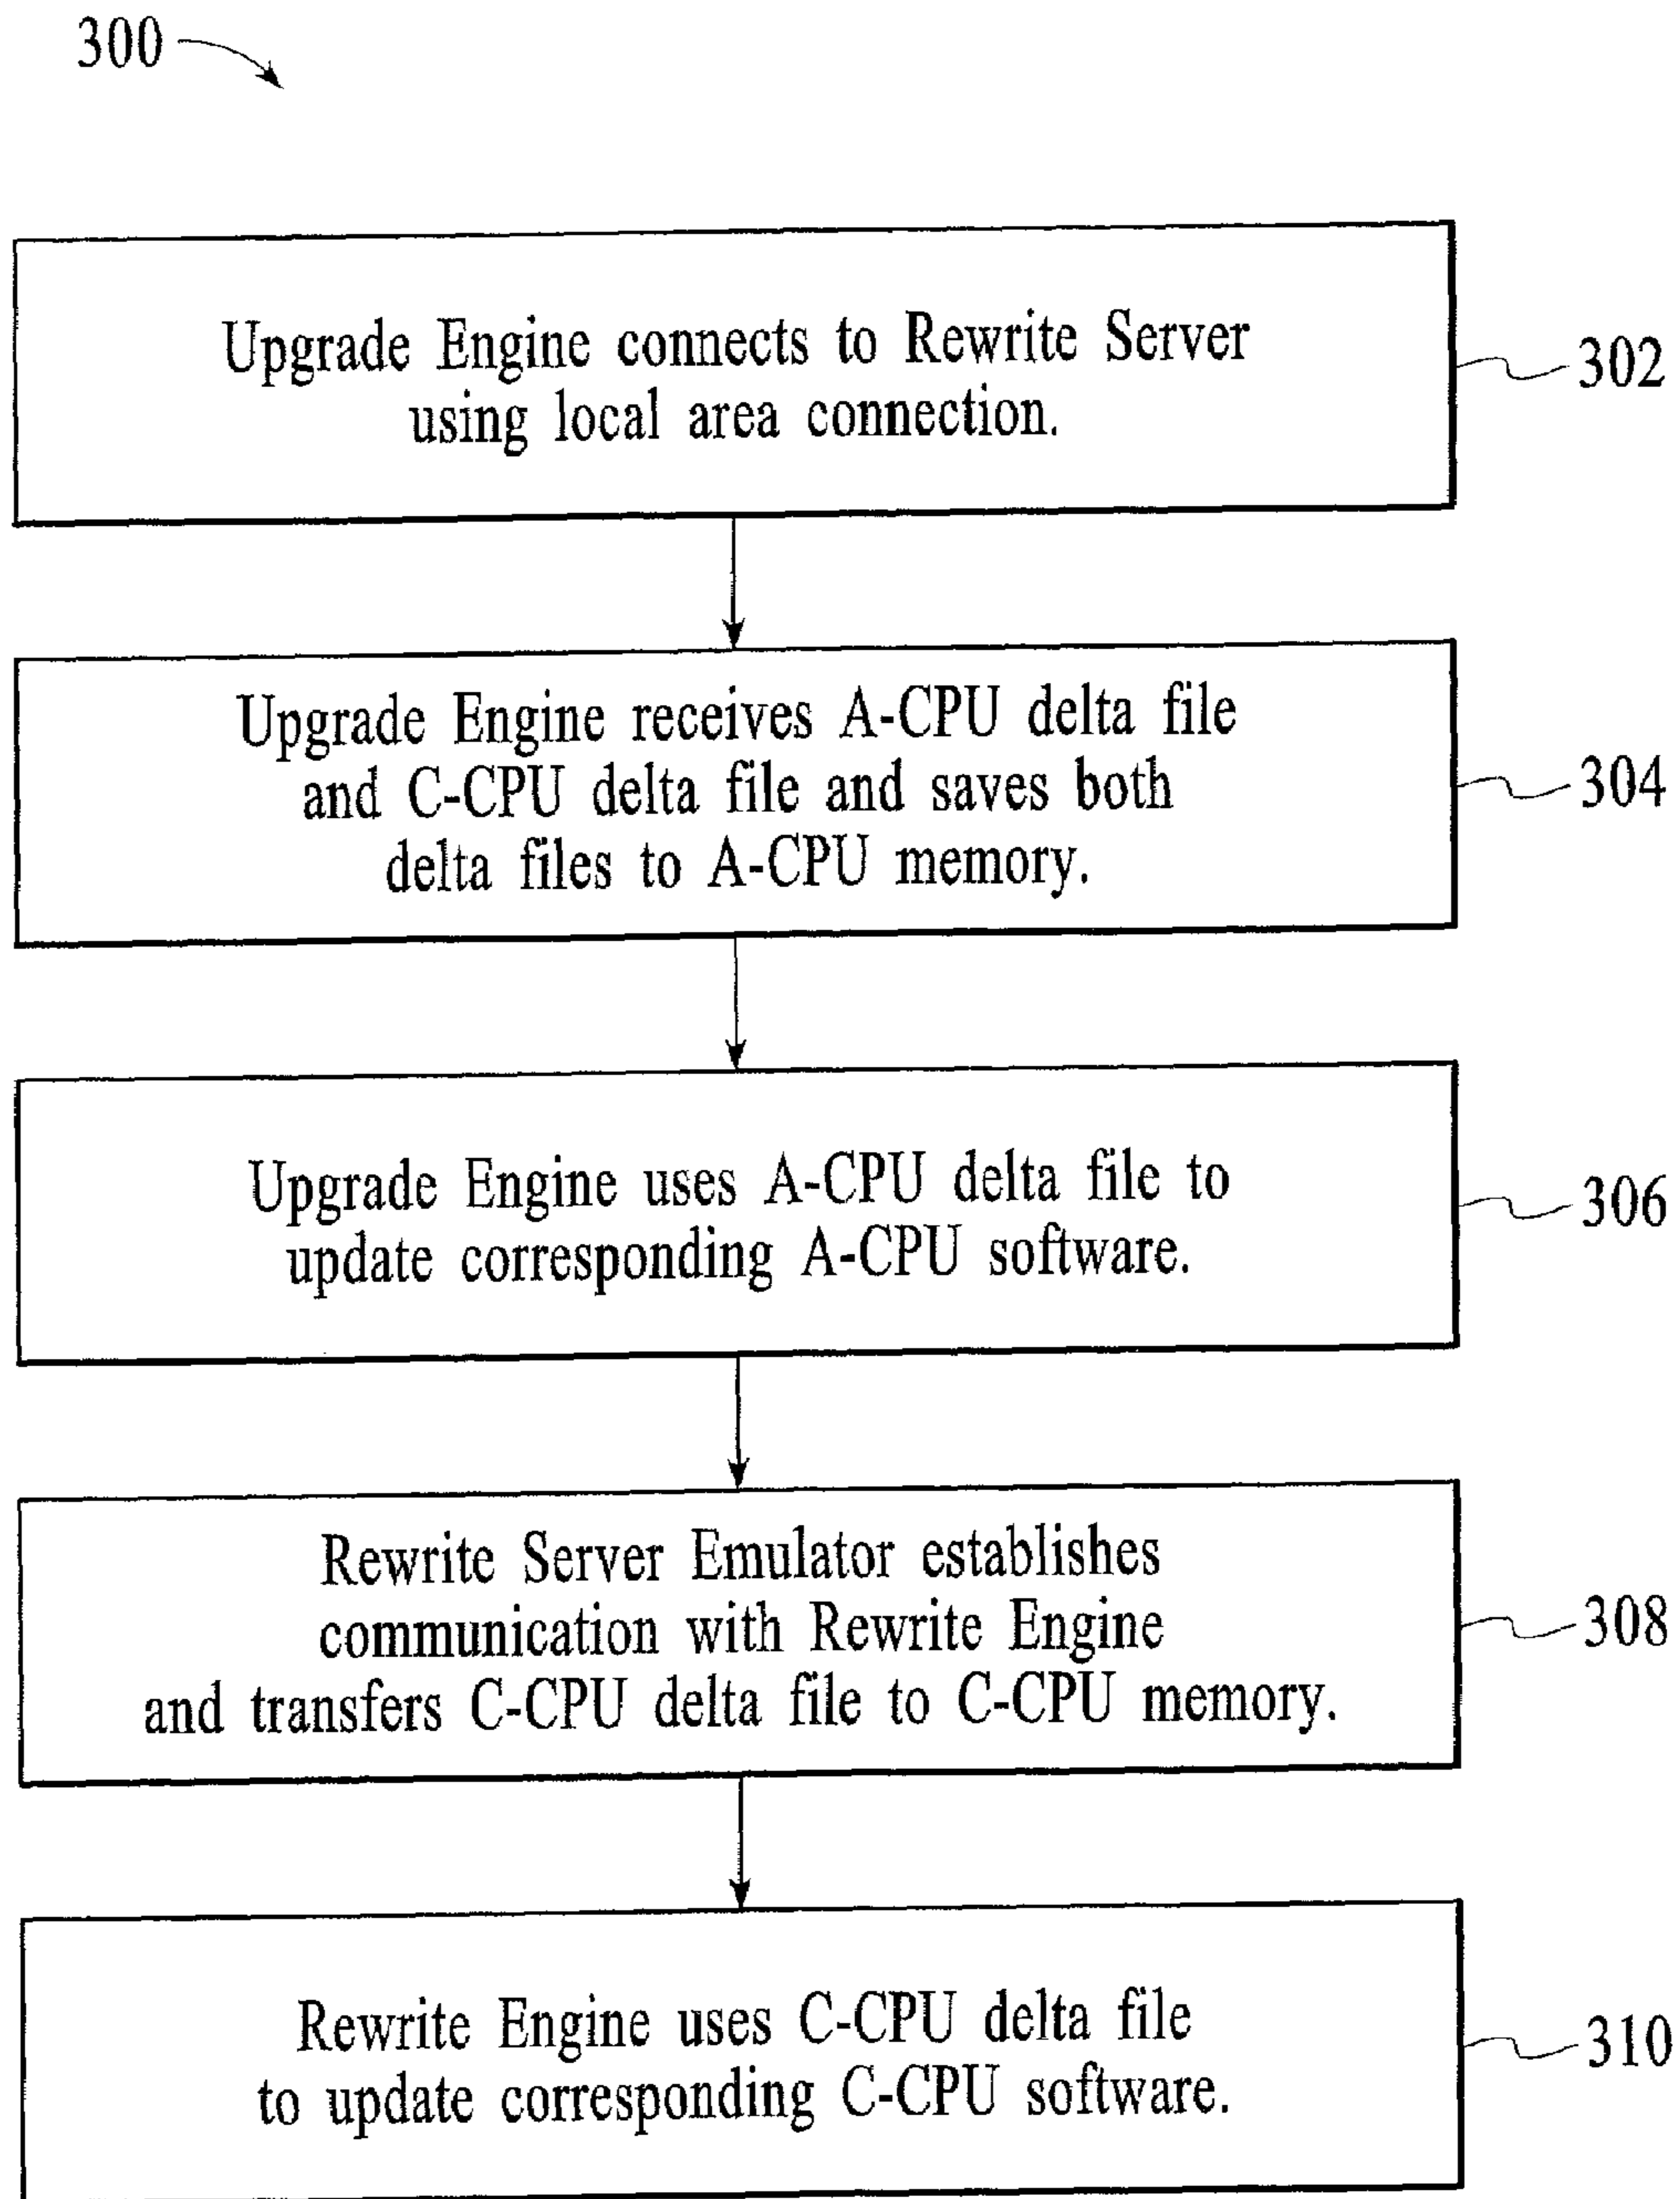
300

Upgrade Engine connects to Rewrite Server using local area connection.

302

Upgrade Engine receives A-CPU delta file and C-CPU delta file and saves both delta files to A-CPU memory.

304

Upgrade Engine uses A-CPU delta file to update corresponding A-CPU software.

306

Rewrite Server Emulator establishes communication with Rewrite Engine and transfers C-CPU delta file to C-CPU memory.

308

Rewrite Engine uses C-CPU delta file to update corresponding C-CPU software.

310